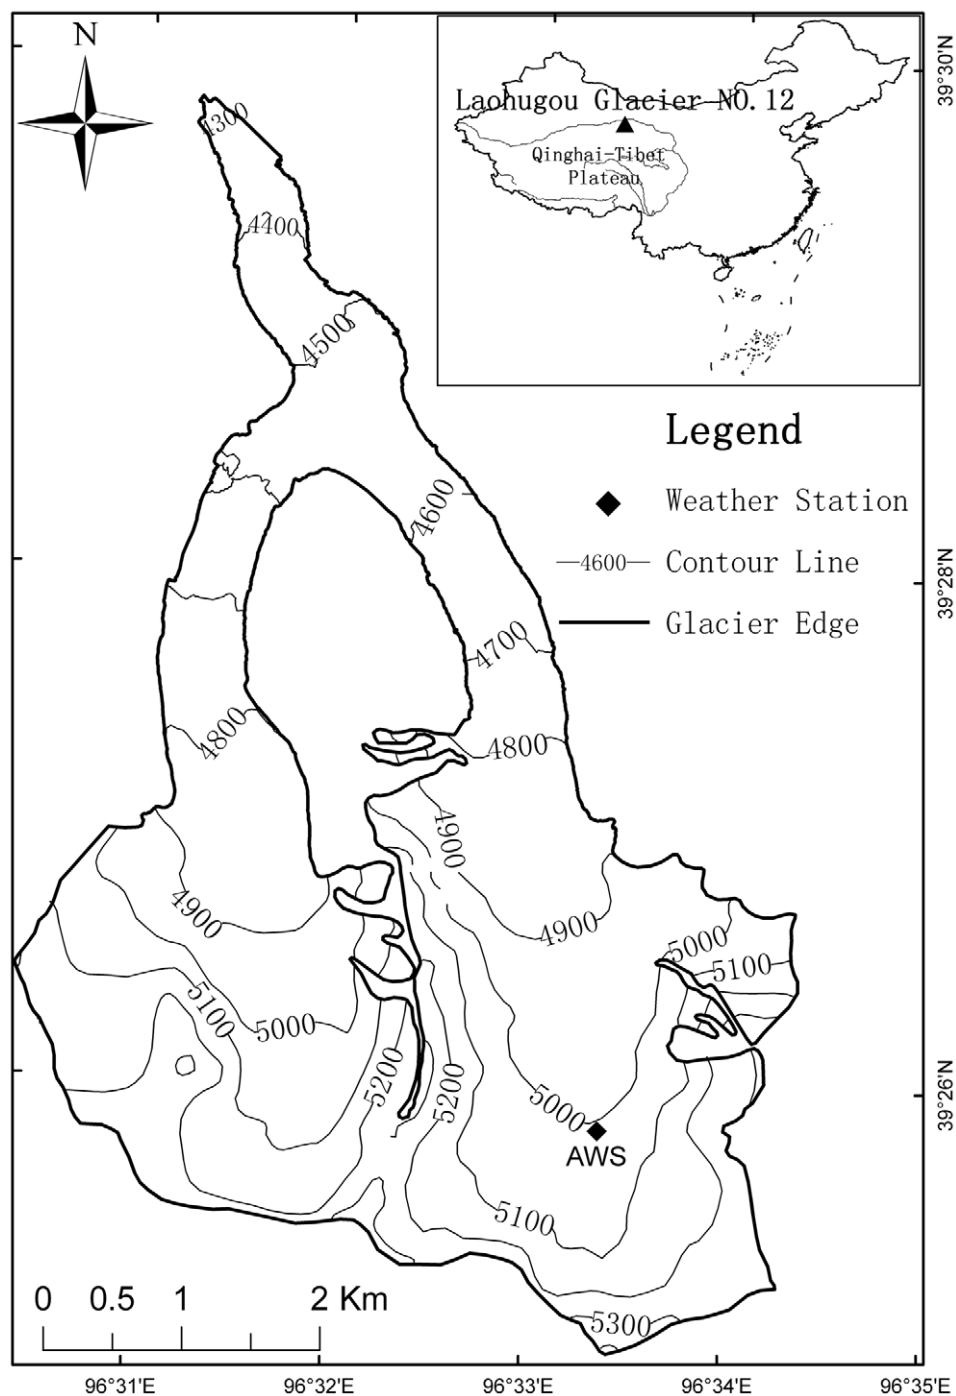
N

Laohugou Glacier NO.12

Qinghai-Tibet Plateau

Legend

Weather Station

4600 Contour Line

Glacier Edge

4300

4400

4500

4600

4700

4800

4800

4900

4900

4900

5000

5100

5000

5100

5200

5200

5000

AWS

5100

5300

0 0.5 1 2 Km

96°31'E 96°32'E 96°33'E 96°34'E 96°35'E

39°30'N

39°28'N

39°26'N